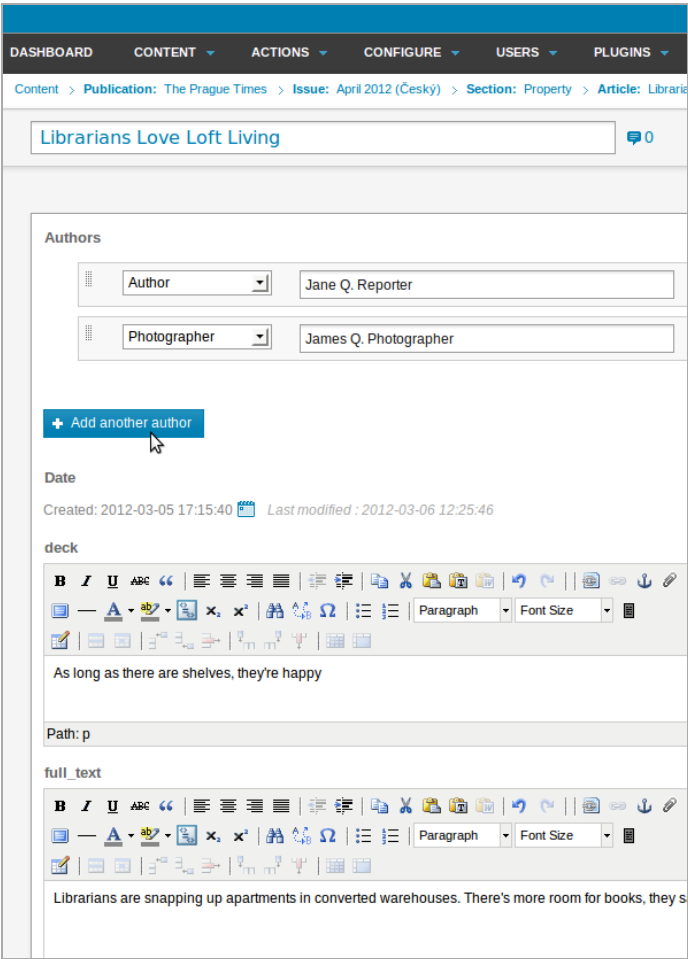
DASHBOARD CONTENT ACTIONS CONFIGURE USERS PLUGINS

Content > Publication: The Prague Times > Issue: April 2012 (Český) > Section: Property > Article: Librari

Librarians Love Loft Living

0

Authors

Author

Jane Q. Reporter

Photographer

James Q. Photographer

Add another author

Date

Created: 2012-03-05 17:15:40 Last modified : 2012-03-06 12:25:46

deck

B I U ABC

Paragraph Font Size

As long as there are shelves, they're happy

Path: p

full_text

B I U ABC

Paragraph Font Size

Librarians are snapping up apartments in converted warehouses. There's more room for books, they s